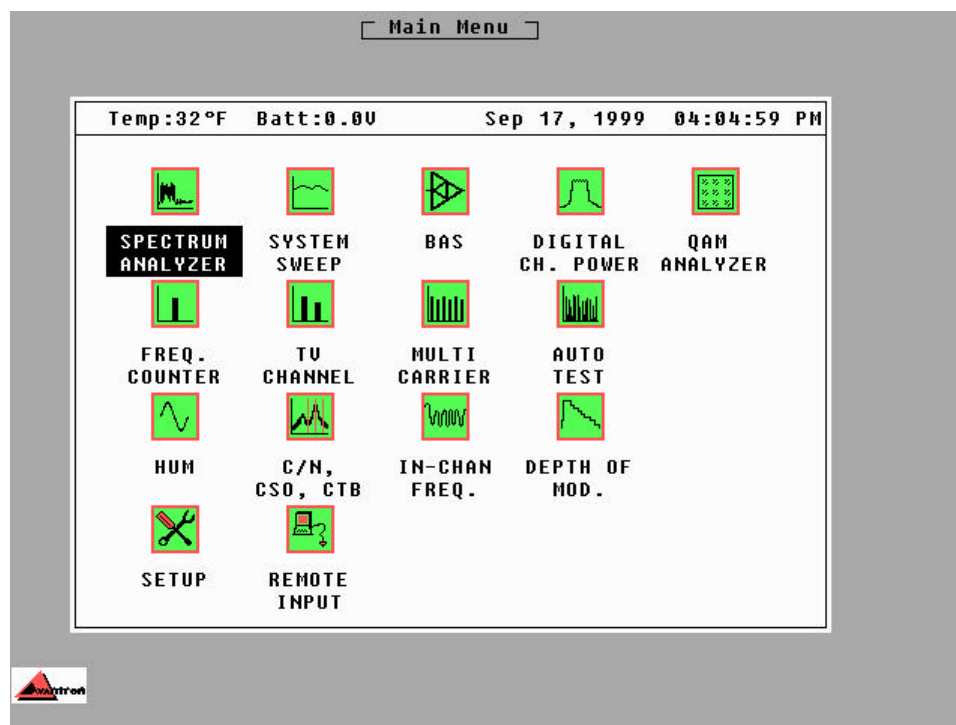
Main Menu

Temp:32°F Batt:0.0V Sep 17, 1999 04:04:59 PM

SPECTRUM ANALYZER

SYSTEM SWEEP

BAS

DIGITAL CH. POWER

QAM ANALYZER

FREQ. COUNTER

TV CHANNEL

MULTI CARRIER

AUTO TEST

HUM

C/N, CSO, CTB

IN-CHAN FREQ.

DEPTH OF MOD.

SETUP

REMOTE INPUT

Avantron